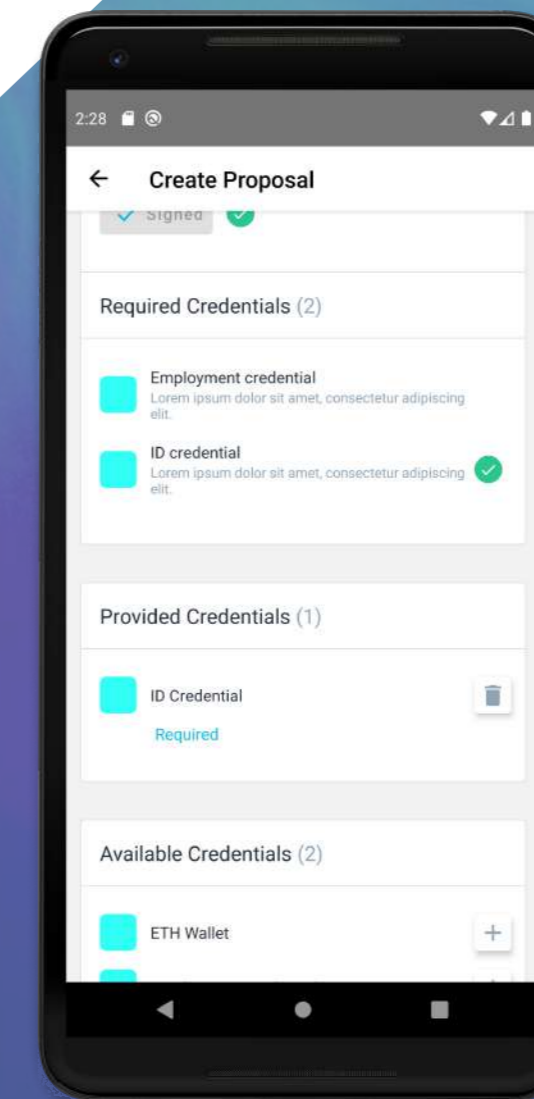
2:28

← Create Proposal

✓ Signed

Required Credentials (2)

Employment credential
Lorem ipsum dolor sit amet, consectetur adipiscing elit.

ID credential
Lorem ipsum dolor sit amet, consectetur adipiscing elit.

Provided Credentials (1)

ID Credential
Required

Available Credentials (2)

ETH Wallet
+